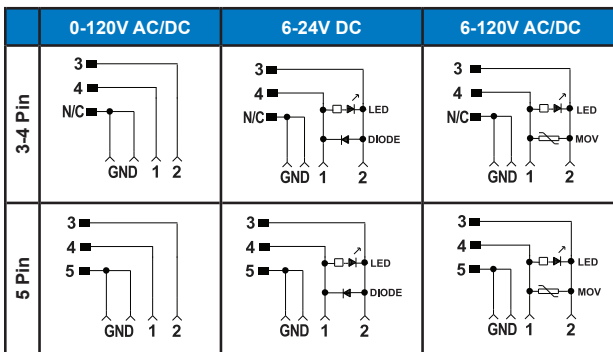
|  | 0-120V AC/DC | 6-24V DC | 6-120V AC/DC |
|---|---|---|---|
| 3-4 Pin | 3, 4, N/C, GND, 1, 2 | 3, 4, N/C, LED, DIODE, GND, 1, 2 | 3, 4, N/C, LED, MOV, GND, 1, 2 |
| 5 Pin | 3, 4, 5, GND, 1, 2 | 3, 4, 5, LED, DIODE, GND, 1, 2 | 3, 4, 5, LED, MOV, GND, 1, 2 |